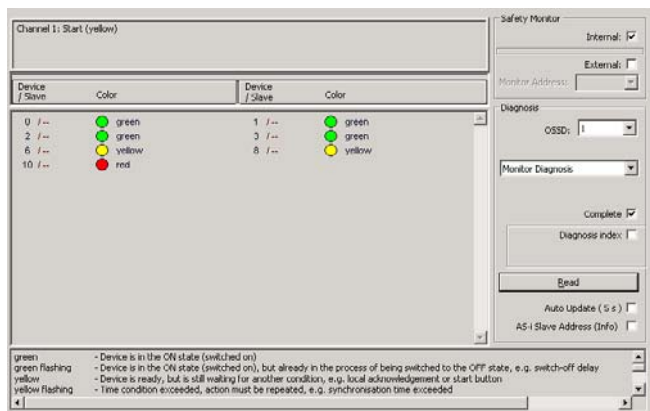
Channel 1: Start (yellow)

| Device / Slave | Color | Device / Slave | Color |
|---|---|---|---|
| 0 /-- | green | 1 /-- | green |
| 2 /-- | green | 3 /-- | green |
| 6 /-- | yellow | 8 /-- | yellow |
| 10 /-- | red | | |

Safety Monitor

Internal: ☑

External: ☐

Monitor Address:

Diagnosis

OSSD: 1

Monitor Diagnosis

Complete ☑

Diagnosis index ☐

Read

Auto Update ( 5 s ) ☐

AS-i Slave Address (Info) ☐

green - Device is in the ON state (switched on)
green flashing - Device is in the ON state (switched on), but already in the process of being switched to the OFF state, e.g. switch-off delay
yellow - Device is ready, but is still waiting for another condition, e.g. local acknowledgement or start button
yellow flashing - Time condition exceeded, action must be repeated, e.g. synchronisation time exceeded